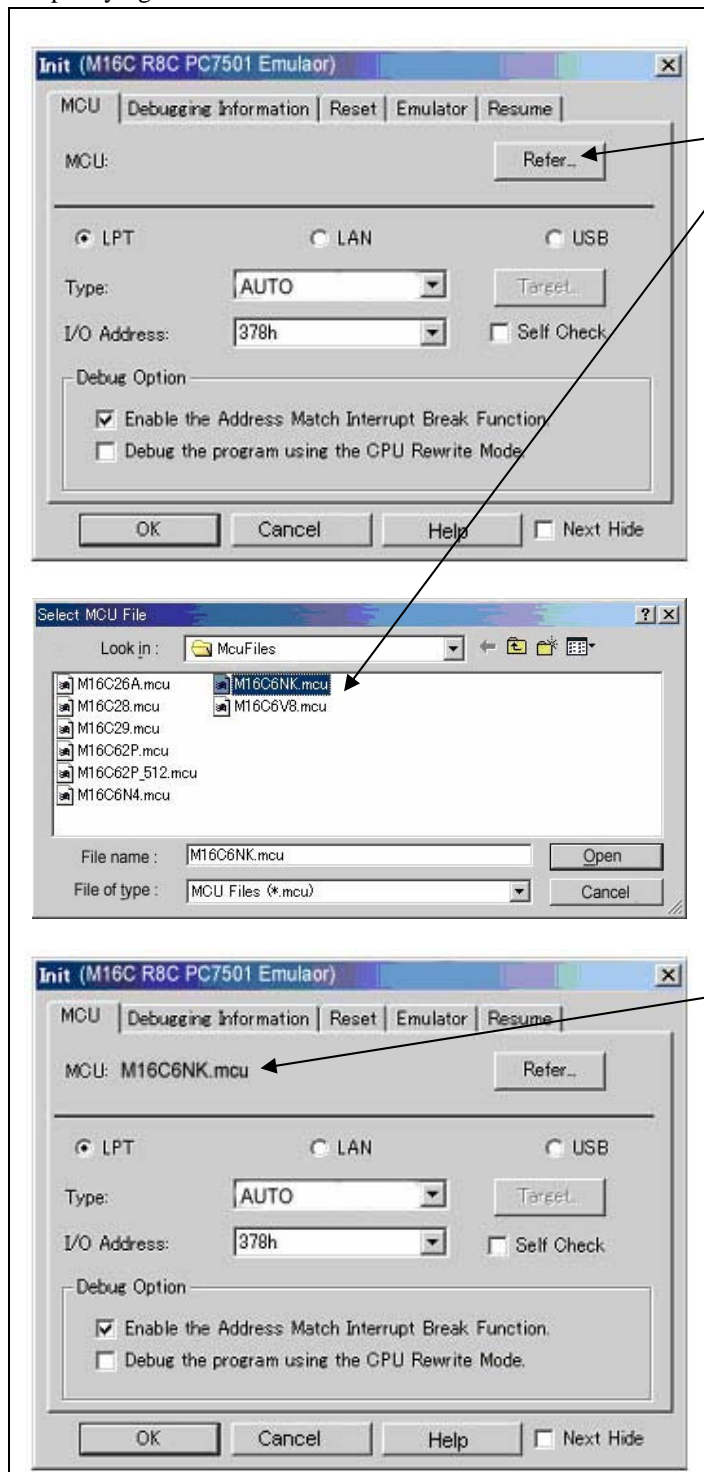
Init (M16C R8C PC7501 Emulaor)

MCU | Debugging Information | Reset | Emulator | Resume

MCU:

Refer...

LPT

LAN

USB

Type:

AUTO

Target...

I/O Address:

378h

Self Check

Debug Option

Enable the Address Match Interrupt Break Function.

Debug the program using the CPU Rewrite Mode.

OK

Cancel

Help

Next Hide

Select MCU File

Look in :

McuFiles

M16C26A.mcu

M16C28.mcu

M16C29.mcu

M16C62P.mcu

M16C62P_512.mcu

M16C6N4.mcu

M16C6NK.mcu

M16C6V8.mcu

File name :

M16C6NK.mcu

Open

File of type :

MCU Files (*.mcu)

Cancel

Init (M16C R8C PC7501 Emulaor)

MCU | Debugging Information | Reset | Emulator | Resume

MCU: M16C6NK.mcu

Refer...

LPT

LAN

USB

Type:

AUTO

Target...

I/O Address:

378h

Self Check

Debug Option

Enable the Address Match Interrupt Break Function.

Debug the program using the CPU Rewrite Mode.

OK

Cancel

Help

Next Hide